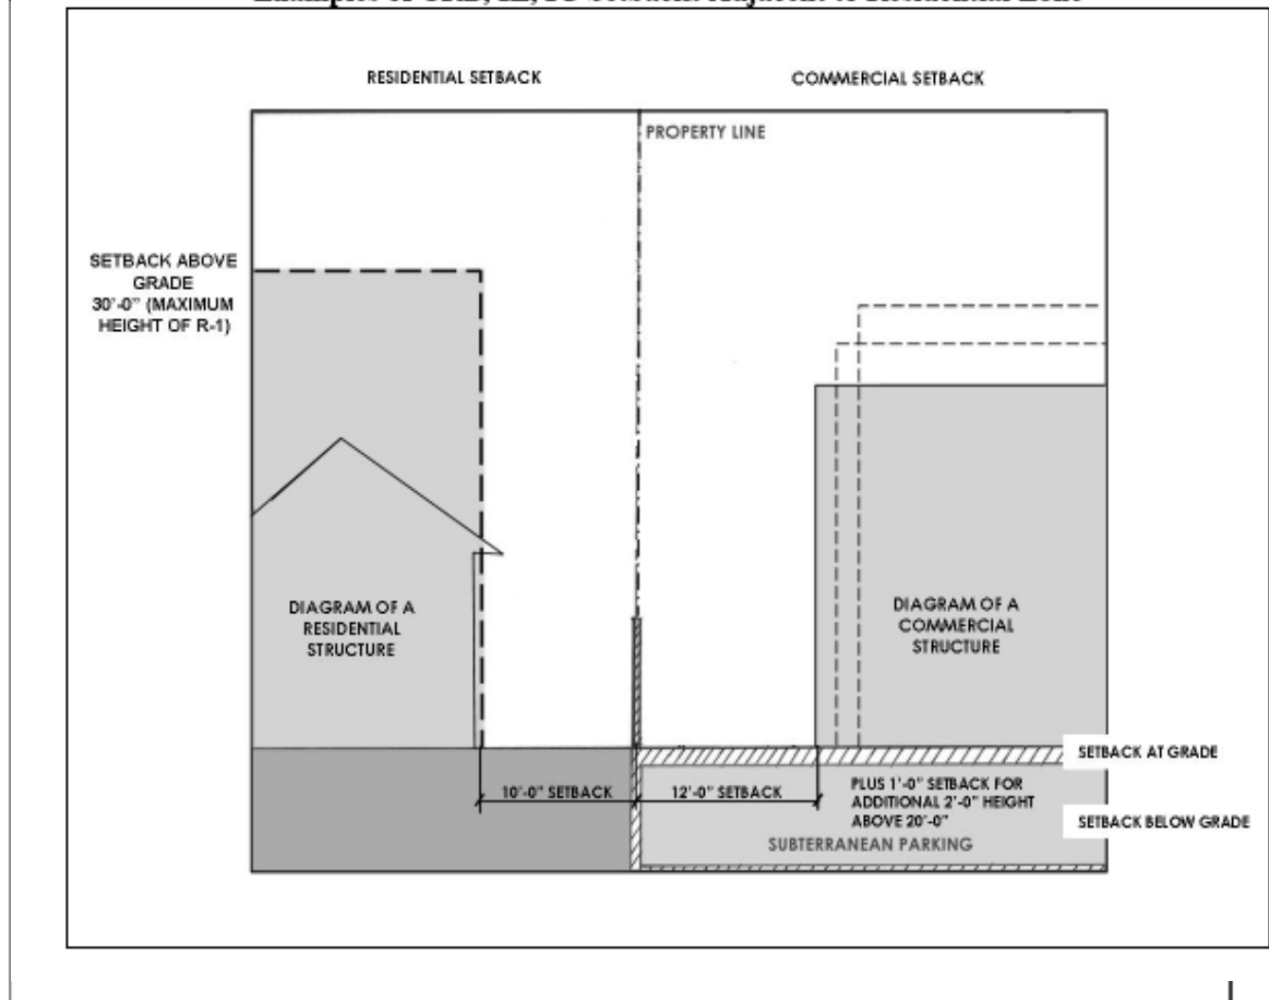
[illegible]

RESIDENTIAL SETBACK

COMMERCIAL SETBACK

PROPERTY LINE

SETBACK ABOVE GRADE 30'-0" (MAXIMUM HEIGHT OF R-1)

DIAGRAM OF A RESIDENTIAL STRUCTURE

DIAGRAM OF A COMMERCIAL STRUCTURE

SETBACK AT GRADE

10'-0" SETBACK

12'-0" SETBACK

PLUS 1'-0" SETBACK FOR ADDITIONAL 2'-0" HEIGHT ABOVE 20'-0"

SETBACK BELOW GRADE

SUBTERRANEAN PARKING